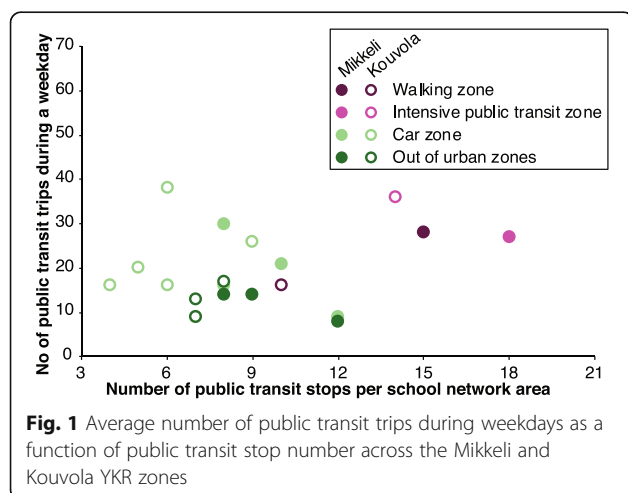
Mikkeli
Kouvola
Walking zone
Intensive public transit zone
Car zone
Out of urban zones

No of public transit trips during a weekday

70
60
50
40
30
20
10
0

3
6
9
12
15
18
21

Number of public transit stops per school network area

**Fig. 1** Average number of public transit trips during weekdays as a function of public transit stop number across the Mikkeli and Kouvola YKR zones